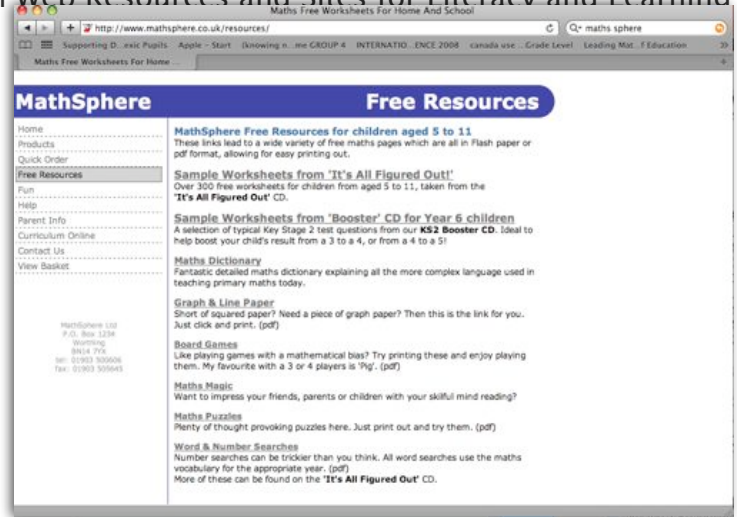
Maths Free Worksheets For Home And School

http://www.mathsphere.co.uk/resources/

Q- maths sphere

Supporting D...exic Pupils Apple - Start (knowing n...me GROUP 4 INTERNATIO...ENCE 2008 canada use ... Grade Level Leading Mat...f Education

Maths Free Worksheets For Home ...

MathSphere

Free Resources

Home
Products
Quick Order
Free Resources
Fun
Help
Parent Info
Curriculum Online
Contact Us
View Basket

MathSphere Ltd
P.O. Box 1234
Worthing
BN14 7YX
tel: 01903 500606
fax: 01903 505643

MathSphere Free Resources for children aged 5 to 11
These links lead to a wide variety of free maths pages which are all in Flash paper or pdf format, allowing for easy printing out.

Sample Worksheets from 'It's All Figured Out!'
Over 300 free worksheets for children from aged 5 to 11, taken from the 'It's All Figured Out' CD.

Sample Worksheets from 'Booster' CD for Year 6 children
A selection of typical Key Stage 2 test questions from our KS2 Booster CD. Ideal to help boost your child's result from a 3 to a 4, or from a 4 to a 5!

Maths Dictionary
Fantastic detailed maths dictionary explaining all the more complex language used in teaching primary maths today.

Graph & Line Paper
Short of squared paper? Need a piece of graph paper? Then this is the link for you. Just click and print. (pdf)

Board Games
Like playing games with a mathematical bias? Try printing these and enjoy playing them. My favourite with a 3 or 4 players is 'Pig'. (pdf)

Maths Magic
Want to impress your friends, parents or children with your skilful mind reading?

Maths Puzzles
Plenty of thought provoking puzzles here. Just print out and try them. (pdf)

Word & Number Searches
Number searches can be trickier than you think. All word searches use the maths vocabulary for the appropriate year. (pdf)
More of these can be found on the 'It's All Figured Out' CD.